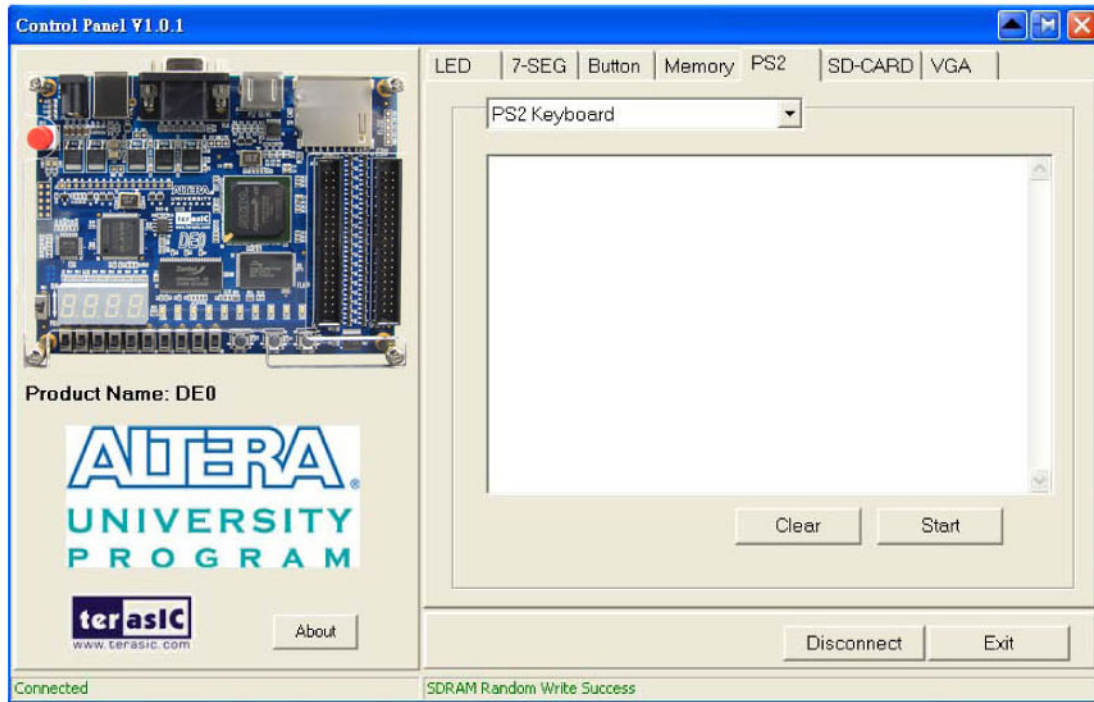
Control Panel V1.0.1

LED | 7-SEG | Button | Memory | PS2 | SD-CARD | VGA

PS2 Keyboard

Clear

Start

Product Name: DE0

ALTERA®
UNIVERSITY
PROGRAM

terasIC
www.terasic.com

About

Disconnect

Exit

Connected

SDRAM Random Write Success